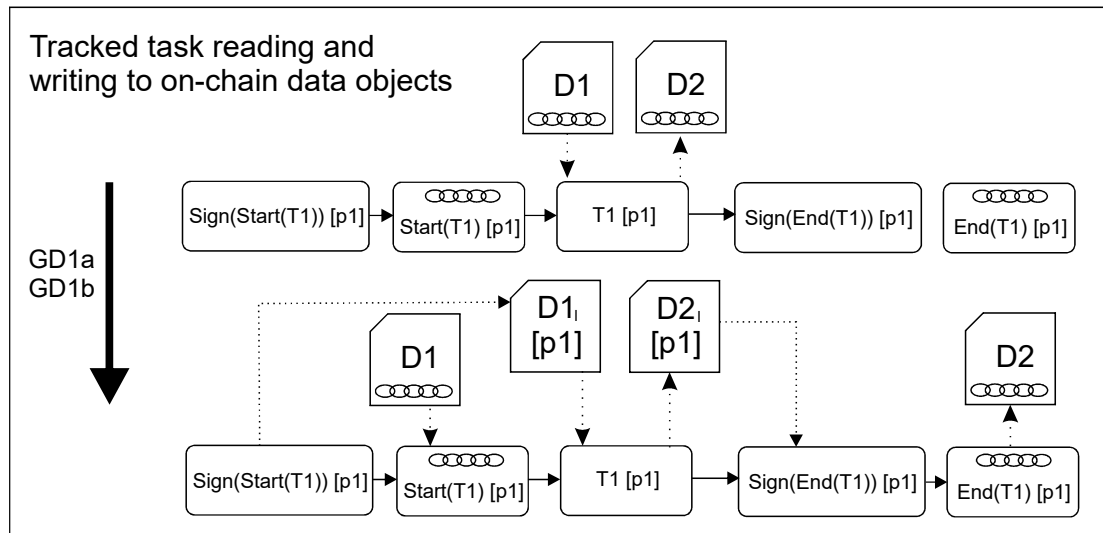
Tracked task reading and writing to on-chain data objects

D1

D2

Sign(Start(T1)) [p1]

Start(T1) [p1]

T1 [p1]

Sign(End(T1)) [p1]

End(T1) [p1]

GD1a
GD1b

D1$_l$ [p1]

D2$_l$ [p1]

D1

D2

Sign(Start(T1)) [p1]

Start(T1) [p1]

T1 [p1]

Sign(End(T1)) [p1]

End(T1) [p1]